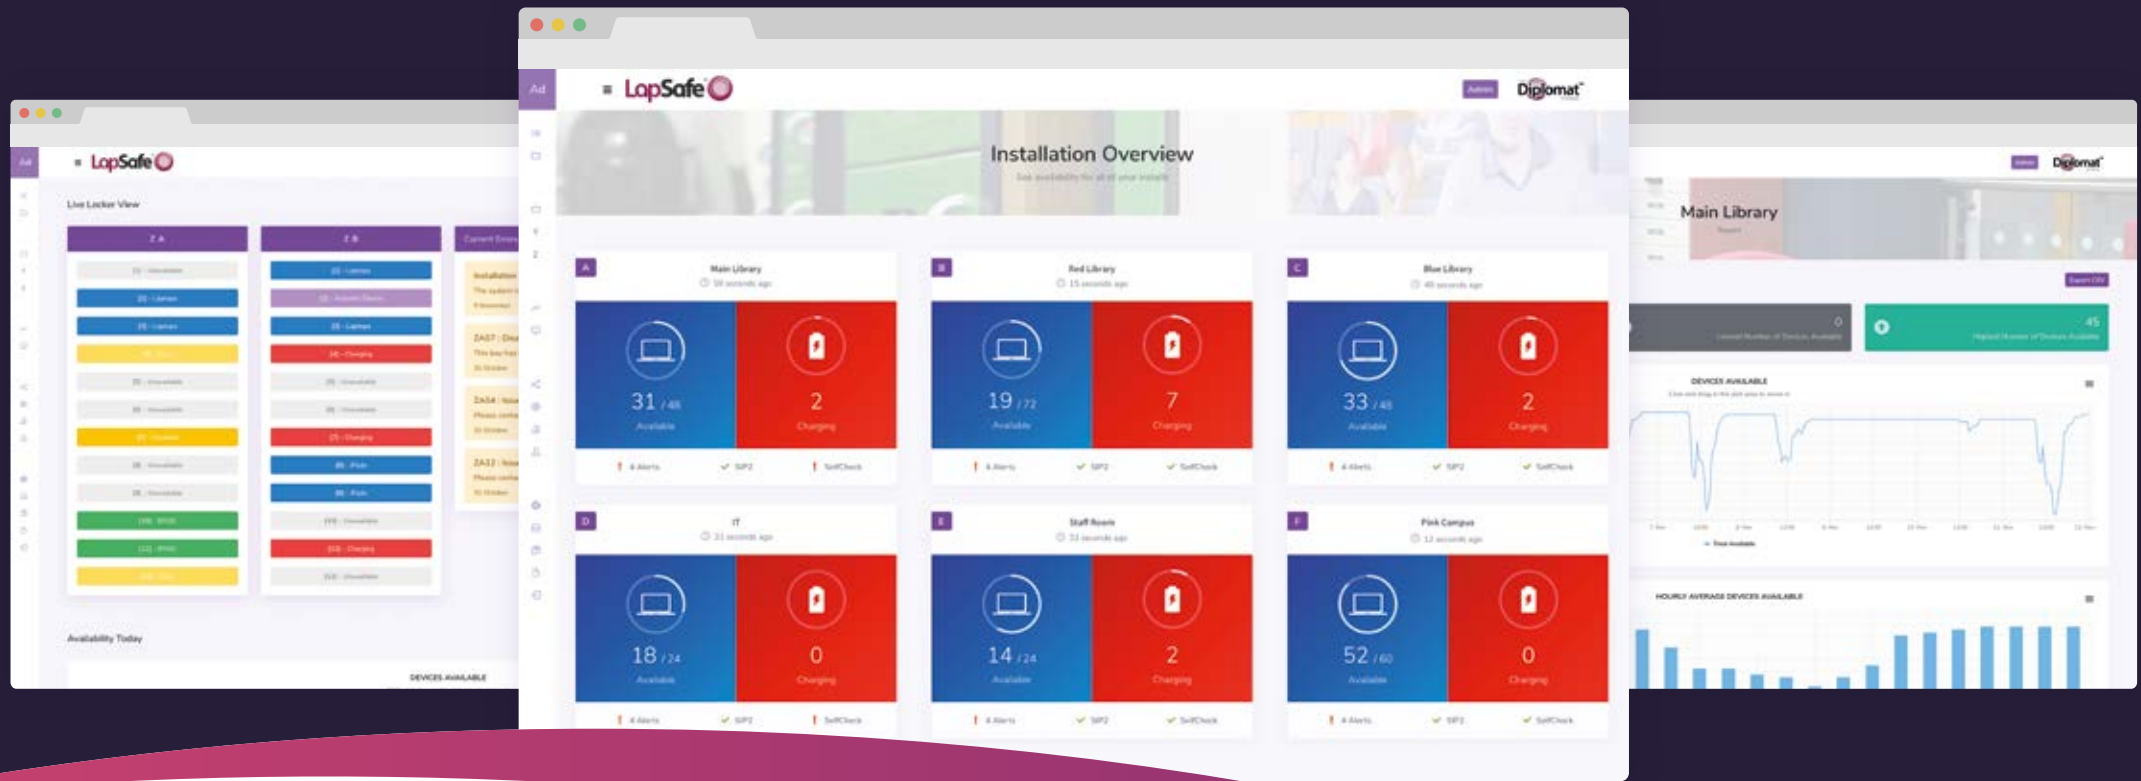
Ad

LapSafe

Live Locker View

Z A

Z B

Current Errors

Availability Today

DEVICES AVAILABLE

Ad

LapSafe

Admin

Diplomat

Installation Overview

A

Main Library

31 / 48

Available

2

Charging

B

Red Library

19 / 72

Available

7

Charging

C

Blue Library

33 / 48

Available

2

Charging

D

IT

18 / 24

Available

0

Charging

E

Staff Room

14 / 24

Available

2

Charging

F

Pink Campus

52 / 60

Available

0

Charging

Admin

Diplomat

Main Library

0

45

DEVICES AVAILABLE

HOURLY AVERAGE DEVICES AVAILABLE